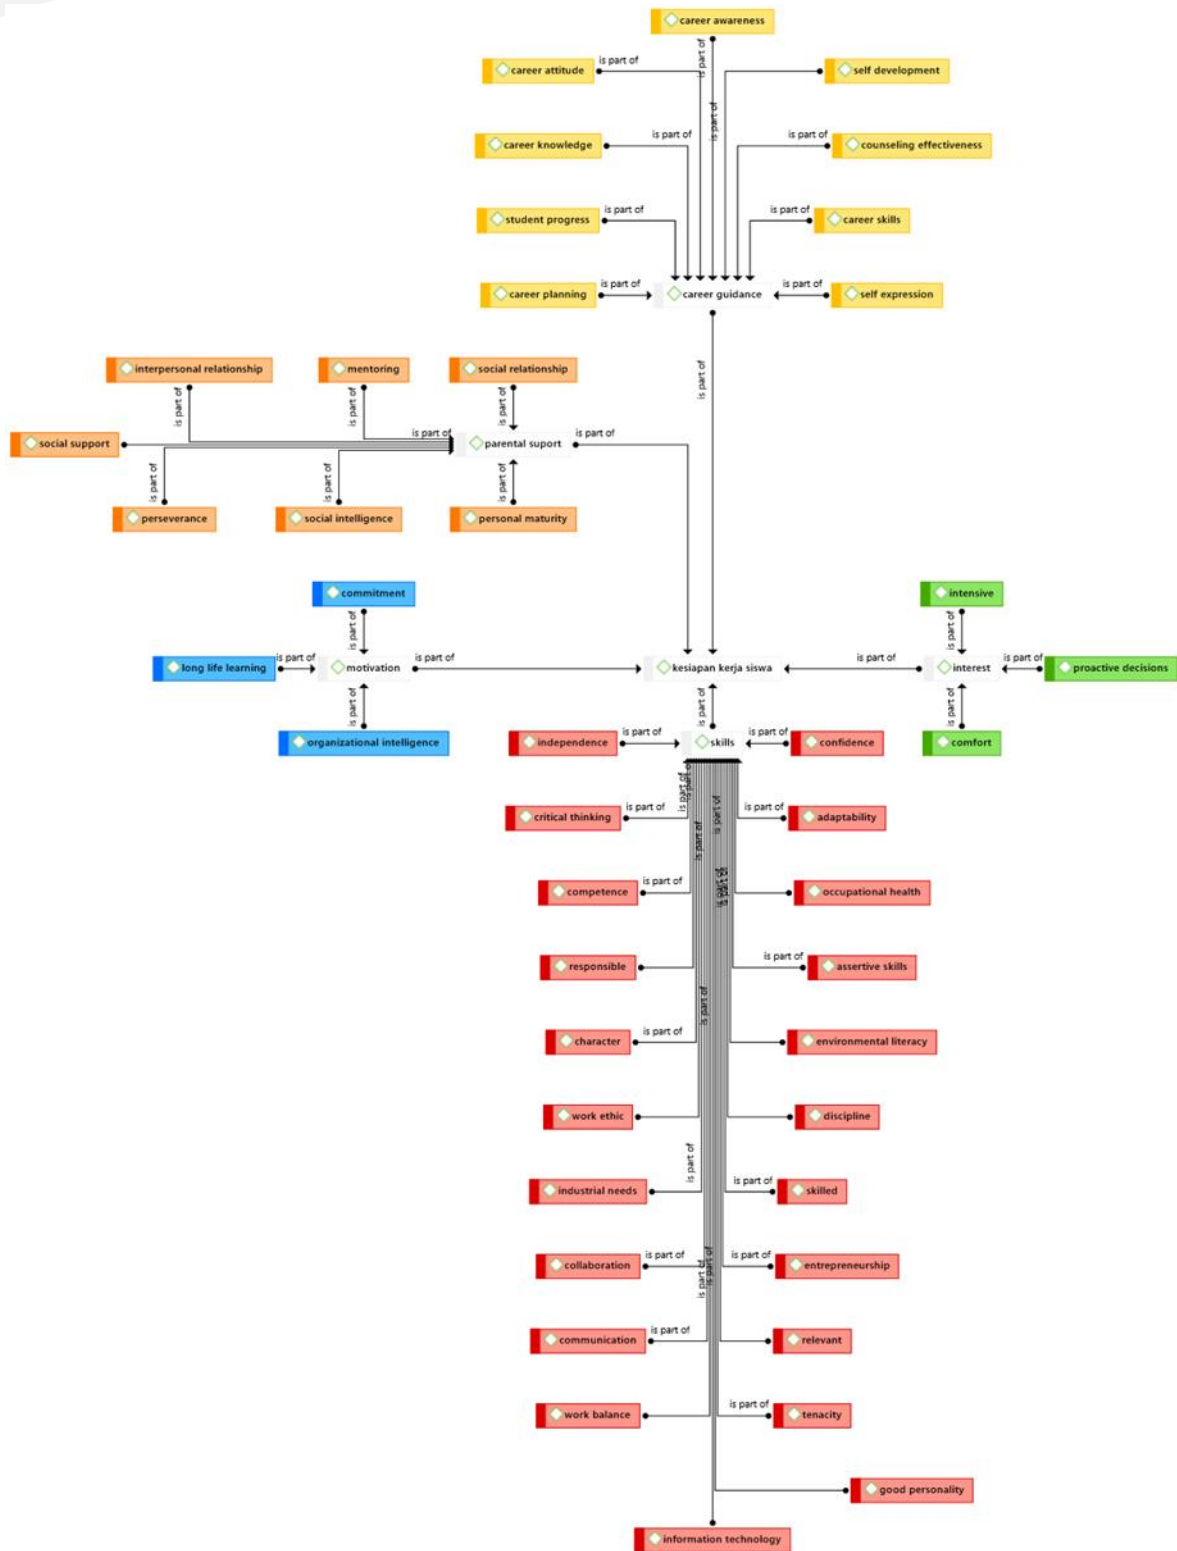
career awareness

career attitude
is part of
is part of
self development

career knowledge
is part of
is part of
is part of
counseling effectiveness

student progress
is part of
is part of
career skills

career planning
is part of
career guidance
is part of
self expression

is part of

interpersonal relationship
mentoring
social relationship

is part of
is part of
is part of

social support
is part of
parental suport
is part of

is part of
is part of
is part of

perseverance
social intelligence
personal maturity

commitment
intensive

is part of
is part of

long life learning
is part of
motivation
is part of
kesiapan kerja siswa
is part of
interest
is part of
proactive decisions

is part of
is part of
is part of

organizational intelligence
independence
is part of
skills
is part of
confidence
comfort

critical thinking
is part of
is part of
adaptability

competence
is part of
occupational health

responsible
is part of
assertive skills

character
is part of
environmental literacy

work ethic
discipline

industrial needs
is part of
is part of
skilled

collaboration
is part of
is part of
entrepreneurship

communication
is part of
relevant

work balance
is part of
tenacity

good personality

information technology